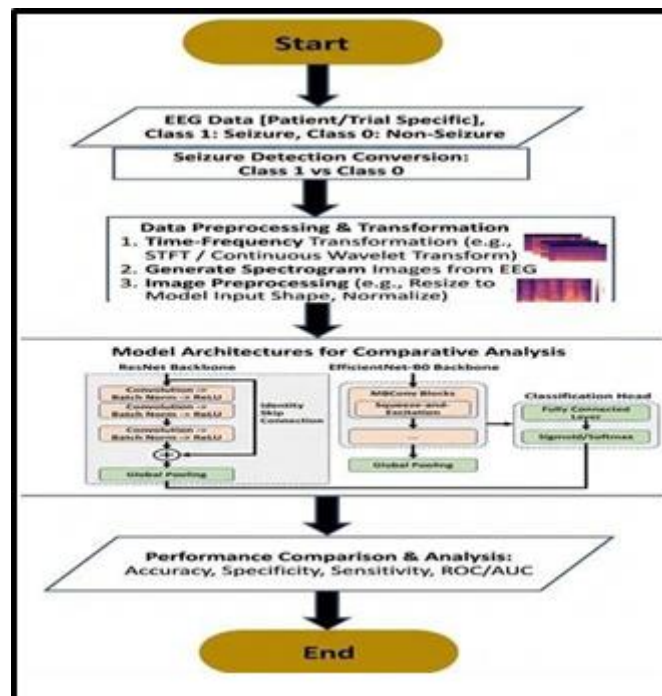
Start

EEG Data [Patient/Trial Specific], Class 1: Seizure, Class 0: Non-Seizure

Seizure Detection Conversion: Class 1 vs Class 0

Data Preprocessing & Transformation
1. Time-Frequency Transformation (e.g., STFT / Continuous Wavelet Transform)
2. Generate Spectrogram Images from EEG
3. Image Preprocessing (e.g., Resize to Model Input Shape, Normalize)

Model Architectures for Comparative Analysis

ResNet Backbone
Convolution -> Batch Norm -> ReLU
Convolution -> Batch Norm -> ReLU
Convolution -> Batch Norm -> ReLU
Identity Skip Connection
Global Pooling

EfficientNet-B0 Backbone
MBConv Blocks
Squeeze-and-Excitation
...
Global Pooling

Classification Head
Fully Connected Layer
Sigmoid/Softmax

Performance Comparison & Analysis: Accuracy, Specificity, Sensitivity, ROC/AUC

End